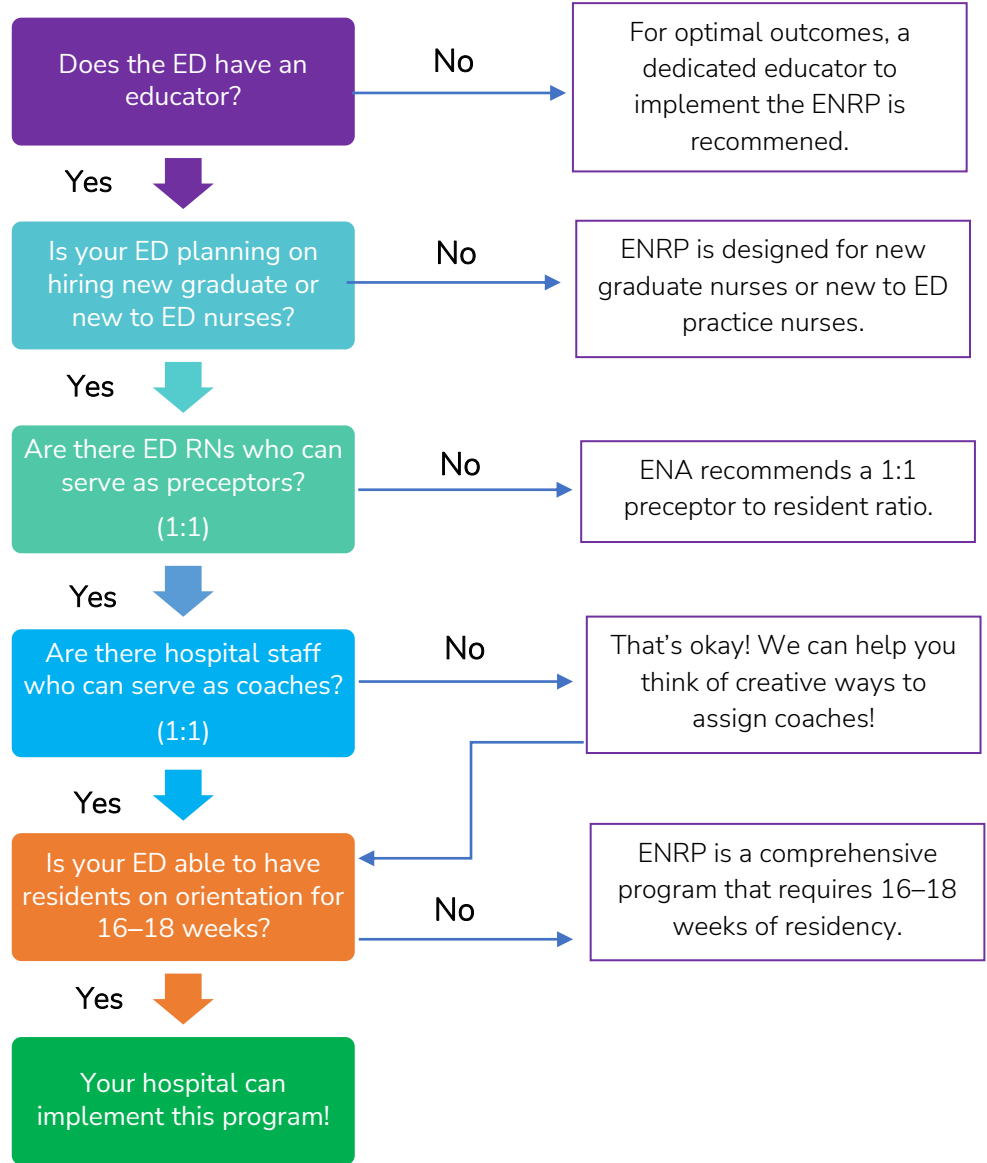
Does the ED have an educator?

No

For optimal outcomes, a dedicated educator to implement the ENRP is recommened.

Yes

Is your ED planning on hiring new graduate or new to ED nurses?

No

ENRP is designed for new graduate nurses or new to ED practice nurses.

Yes

Are there ED RNs who can serve as preceptors? (1:1)

No

ENA recommends a 1:1 preceptor to resident ratio.

Yes

Are there hospital staff who can serve as coaches? (1:1)

No

That's okay! We can help you think of creative ways to assign coaches!

Yes

Is your ED able to have residents on orientation for 16–18 weeks?

No

ENRP is a comprehensive program that requires 16–18 weeks of residency.

Yes

Your hospital can implement this program!